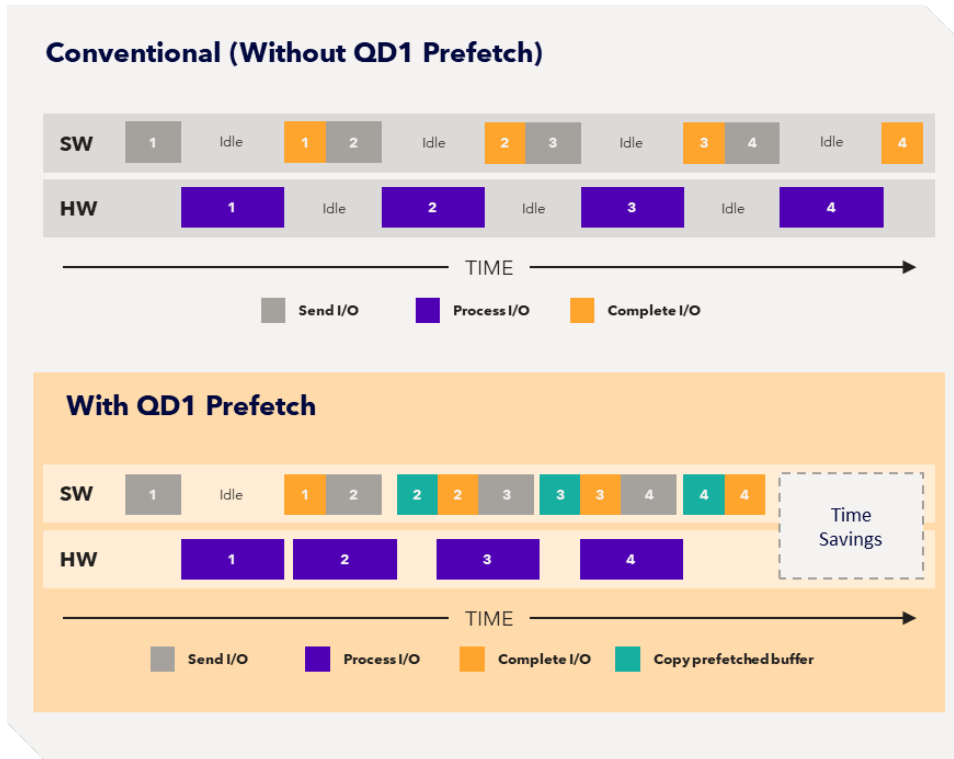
Conventional (Without QD1 Prefetch)

SW 1 Idle 1 2 Idle 2 3 Idle 3 4 Idle 4

HW 1 Idle 2 Idle 3 Idle 4

TIME

Send I/O Process I/O Complete I/O

With QD1 Prefetch

SW 1 Idle 1 2 2 2 3 3 3 4 4 4

HW 1 2 3 4

Time Savings

TIME

Send I/O Process I/O Complete I/O Copy prefetched buffer